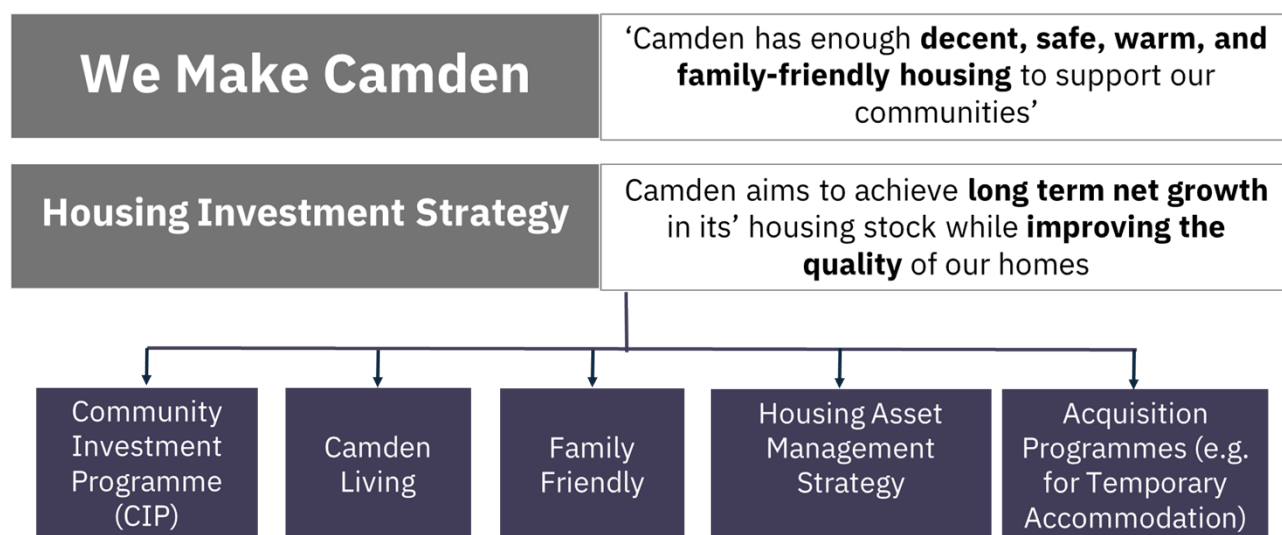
We Make Camden

‘Camden has enough **decent, safe, warm, and family-friendly housing** to support our communities’

Housing Investment Strategy

Camden aims to achieve **long term net growth** in its’ housing stock while **improving the quality** of our homes

Community Investment Programme (CIP)

Camden Living

Family Friendly

Housing Asset Management Strategy

Acquisition Programmes (e.g. for Temporary Accommodation)